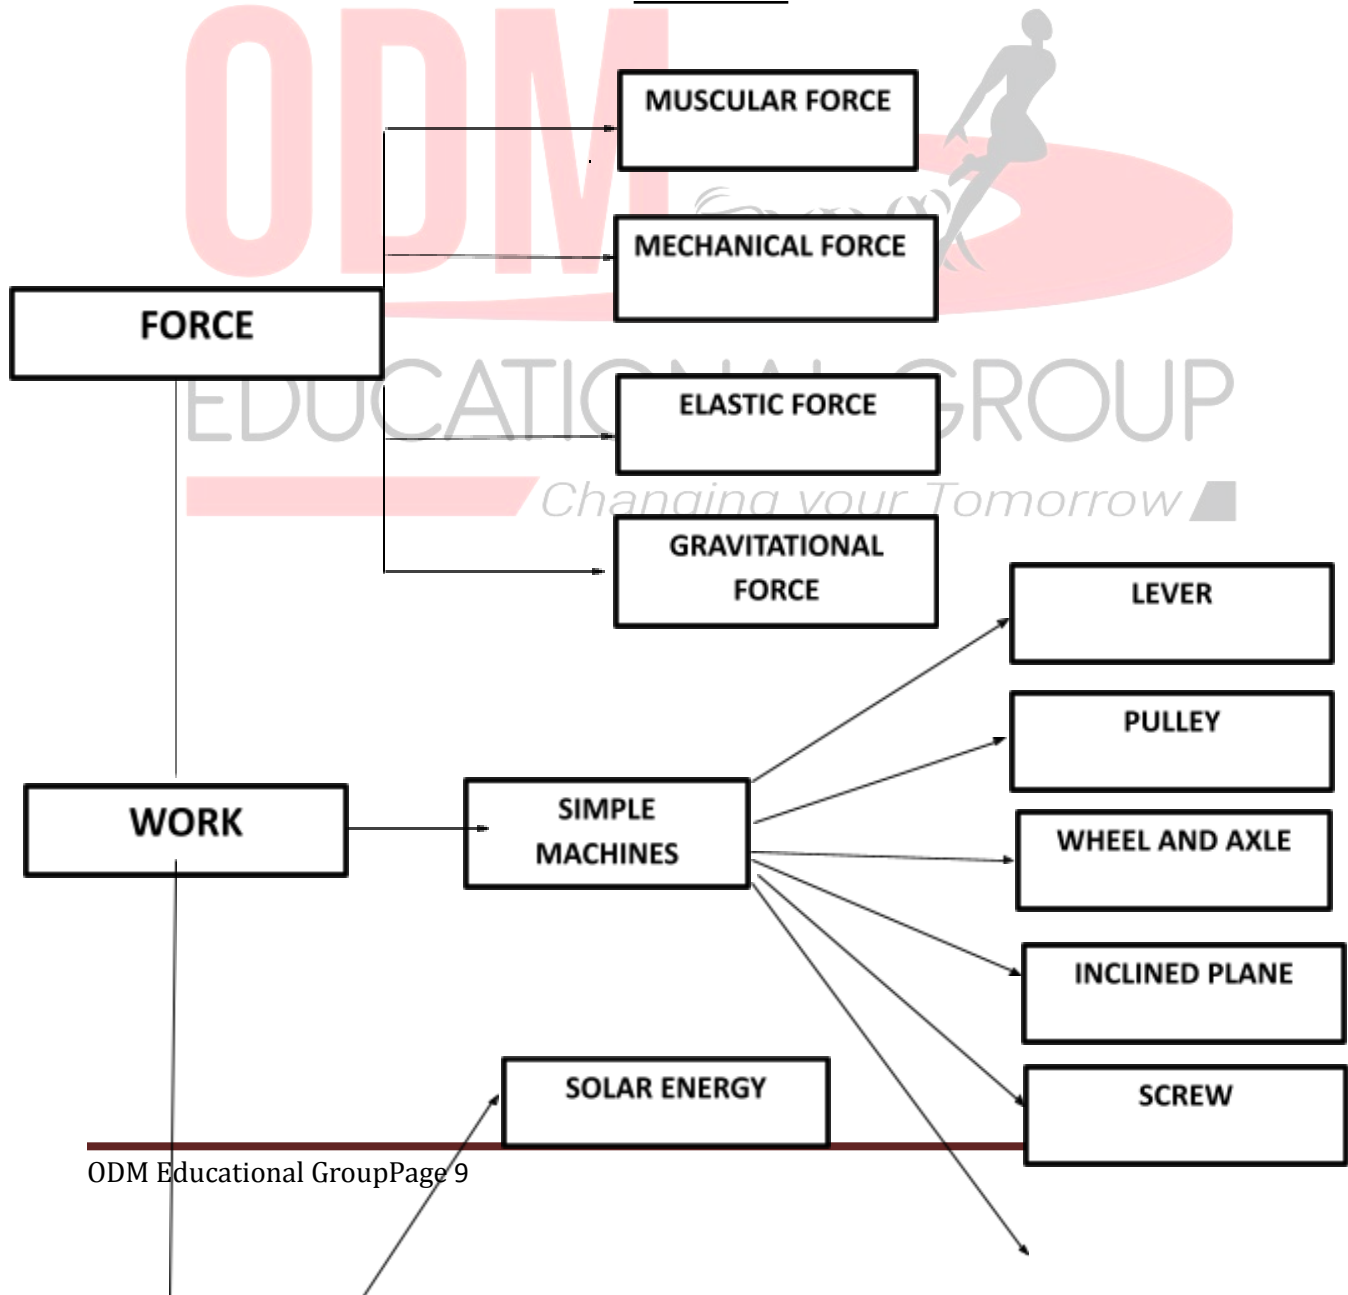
ODM EDUCATIONAL GROUP
Changing your Tomorrow

MUSCULAR FORCE

MECHANICAL FORCE

FORCE

ELASTIC FORCE

GRAVITATIONAL FORCE

LEVER

PULLEY

WORK

SIMPLE MACHINES

WHEEL AND AXLE

INCLINED PLANE

SOLAR ENERGY

SCREW

ODM Educational GroupPage 9